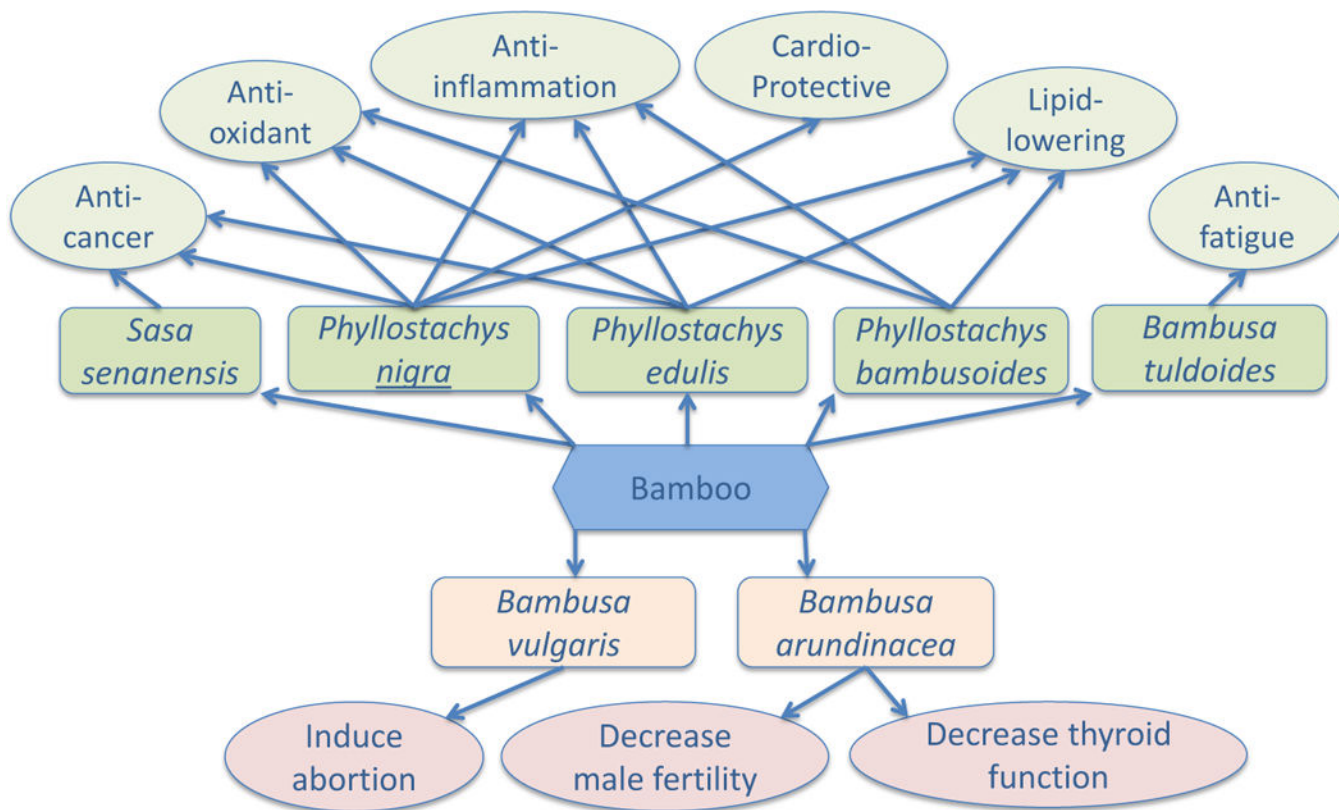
Anti-inflammation

Cardio-Protective

Anti-oxidant

Lipid-lowering

Anti-cancer

Anti-fatigue

Sasa senanensis

Phyllostachys nigra

Phyllostachys edulis

Phyllostachys bambusoides

Bambusa tuldoides

Bamboo

Bambusa vulgaris

Bambusa arundinacea

Induce abortion

Decrease male fertility

Decrease thyroid function